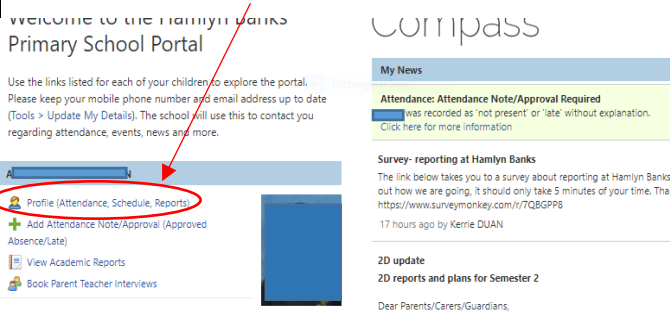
Welcome to the Hamlyn Banks Primary School Portal

Use the links listed for each of your children to explore the portal. Please keep your mobile phone number and email address up to date (Tools > Update My Details). The school will use this to contact you regarding attendance, events, news and more.

A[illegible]N

Profile (Attendance, Schedule, Reports)

Add Attendance Note/Approval (Approved Absence/Late)

View Academic Reports

Book Parent Teacher Interviews

Compass

My News

Attendance: Attendance Note/Approval Required
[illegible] was recorded as 'not present' or 'late' without explanation.
Click here for more information

Survey- reporting at Hamlyn Banks
The link below takes you to a survey about reporting at Hamlyn Banks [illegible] out how we are going, it should only take 5 minutes of your time, Tha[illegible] https://www.surveymonkey.com/r/7QBGPP8
17 hours ago by Kerrie DUAN

2D update
2D reports and plans for Semester 2

Dear Parents/Carers/Guardians,